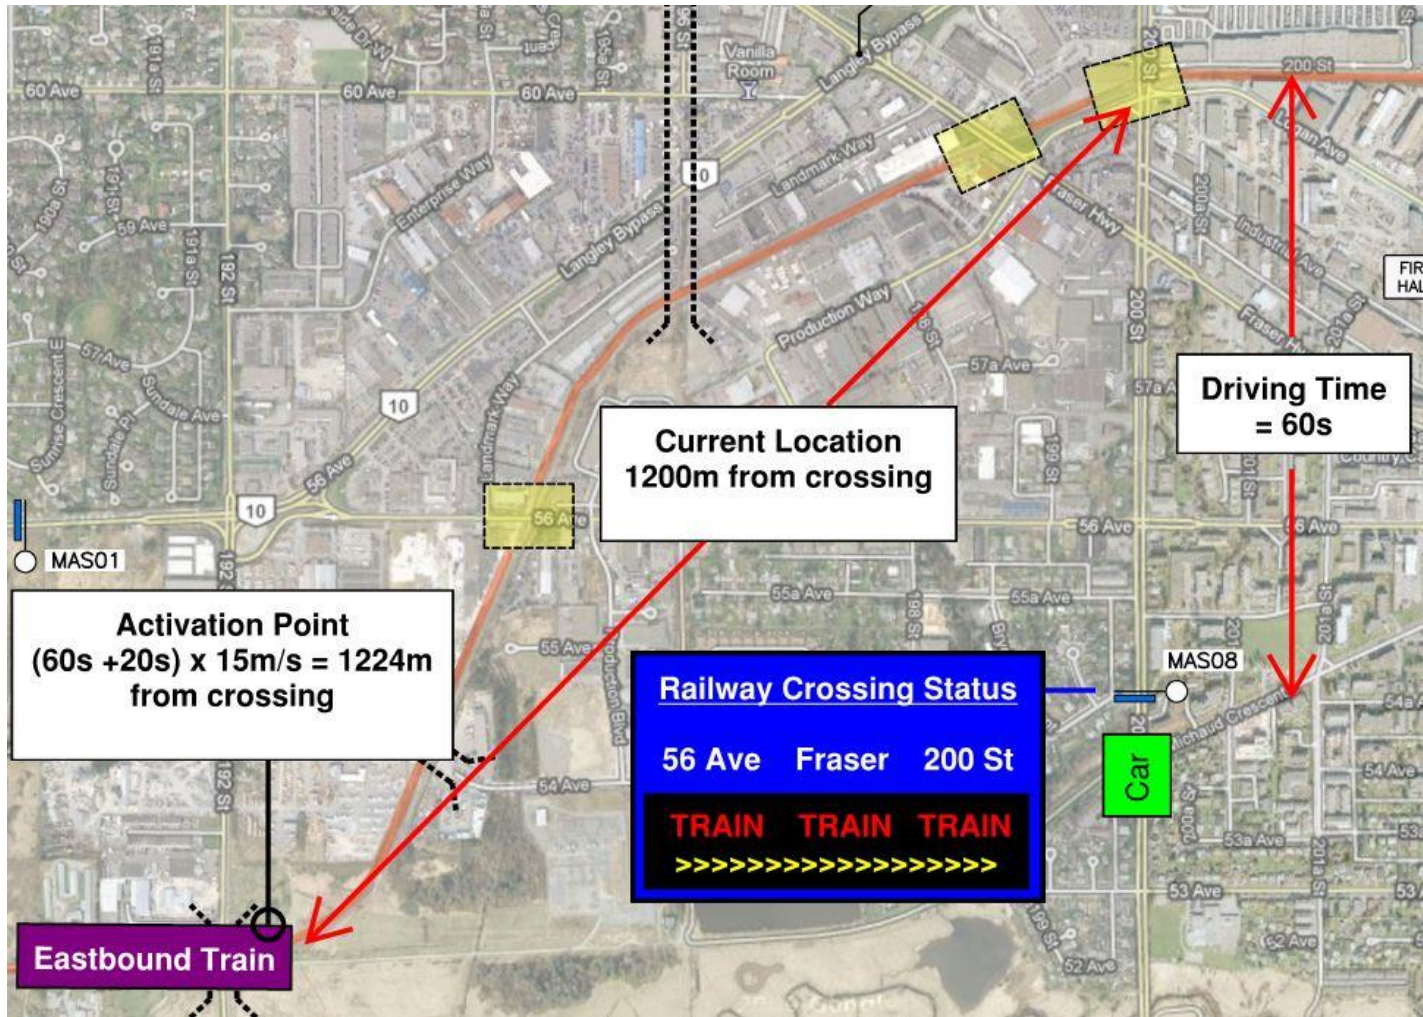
60 Ave
60 Ave
60 Ave
Vanilla Room
Langley Bypass
200 St
Logan Ave
Enterprise Way
Landmark Way
10
Langley Bypass
Fraser Hwy
Industrial Ave
FIR HAL
59 Ave
191a St
192 St
191 St
190a St
Production Way
Fraser Hwy
201a St
57 Ave
Sundale Ave
Sundale Pl
Sunrise Crescent E
10
Landmark Way
57a Ave
200 St
57a Ave
Driving Time = 60s
56 Ave
10
56 Ave
Current Location
1200m from crossing
56 Ave
56 Ave
MAS01
55a Ave
55a Ave
Activation Point
(60s +20s) x 15m/s = 1224m
from crossing
55 Ave
Production Blvd
MAS08
Railway Crossing Status
56 Ave Fraser 200 St
TRAIN TRAIN TRAIN
>>>>>>>>>>>>>>>>>>>
Michaud Crescent
54 Ave
54 Ave
Car
192 St
53a Ave
53 Ave
52 Ave
52 Ave
Eastbound Train